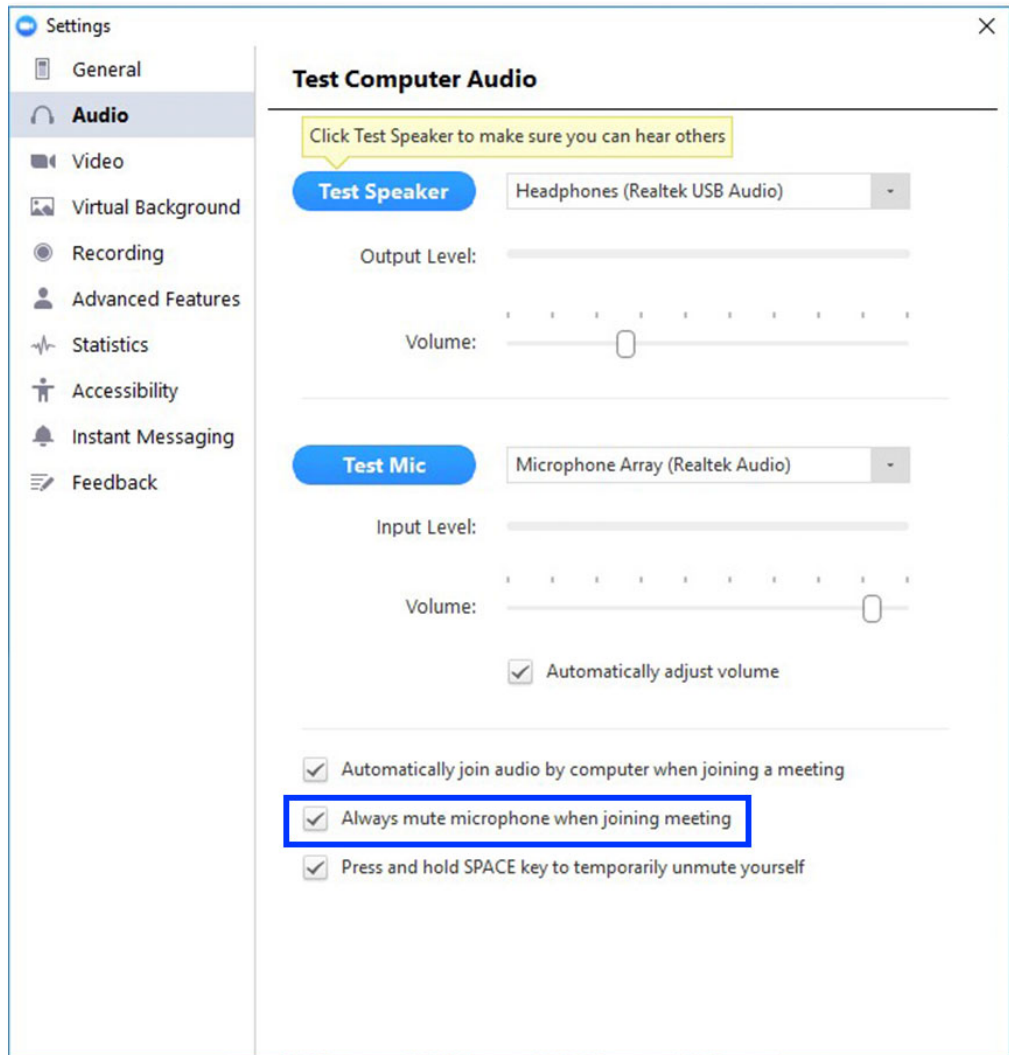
Settings

General
Audio
Video
Virtual Background
Recording
Advanced Features
Statistics
Accessibility
Instant Messaging
Feedback

Test Computer Audio

Click Test Speaker to make sure you can hear others

Test Speaker
Headphones (Realtek USB Audio)

Output Level:

Volume:

Test Mic
Microphone Array (Realtek Audio)

Input Level:

Volume:

Automatically adjust volume

Automatically join audio by computer when joining a meeting

Always mute microphone when joining meeting

Press and hold SPACE key to temporarily unmute yourself